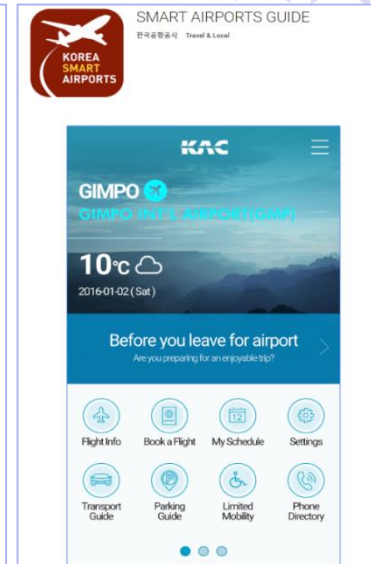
KOREA SMART AIRPORTS

SMART AIRPORTS GUIDE

한국공항공사 Travel & Local

KAC

GIMPO

GIMPO INT'L AIRPORT(GMP)

10℃

2016-01-02 ( Sat )

Before you leave for airport

Are you preparing for an enjoyable trip?

Flight Info

Book a Flight

My Schedule

Settings

Transport Guide

Parking Guide

Limited Mobility

Phone Directory